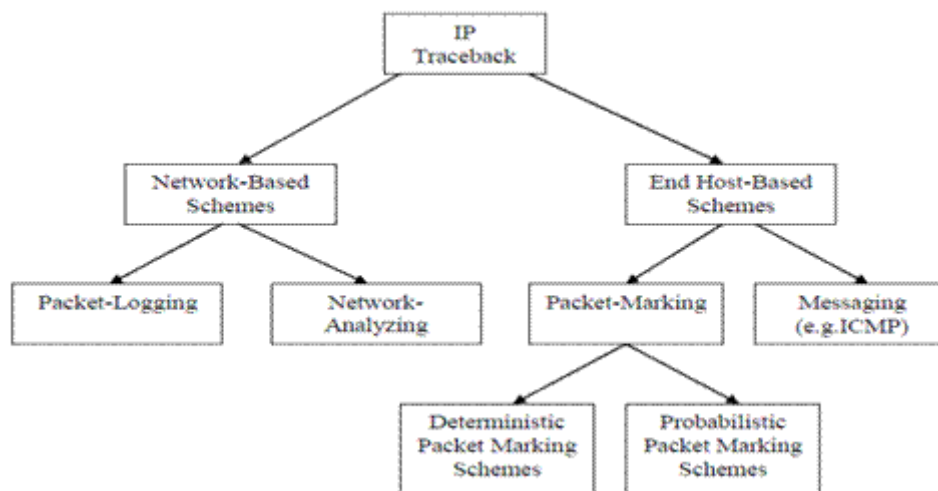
IP Traceback

Network-Based Schemes

End Host-Based Schemes

Packet-Logging

Network-Analyzing

Packet-Marking

Messaging (e.g.ICMP)

Deterministic Packet Marking Schemes

Probabilistic Packet Marking Schemes